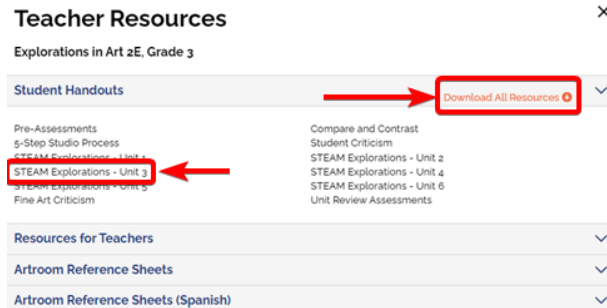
Teacher Resources

Explorations in Art 2E, Grade 3

Student Handouts

Download All Resources

Pre-Assessments
5-Step Studio Process
STEAM Explorations - Unit 1
STEAM Explorations - Unit 3
STEAM Explorations - Unit 5
Fine Art Criticism

Compare and Contrast
Student Criticism
STEAM Explorations - Unit 2
STEAM Explorations - Unit 4
STEAM Explorations - Unit 6
Unit Review Assessments

Resources for Teachers

Artroom Reference Sheets

Artroom Reference Sheets (Spanish)